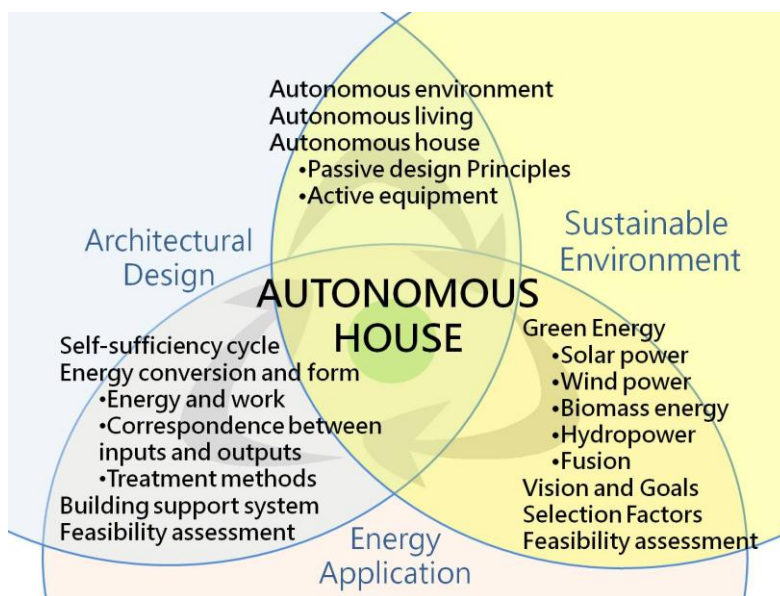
Autonomous environment
Autonomous living
Autonomous house
•Passive design Principles
•Active equipment

Architectural Design

Sustainable Environment

AUTONOMOUS HOUSE

Self-sufficiency cycle
Energy conversion and form
•Energy and work
•Correspondence between inputs and outputs
•Treatment methods
Building support system
Feasibility assessment

Green Energy
•Solar power
•Wind power
•Biomass energy
•Hydropower
•Fusion
Vision and Goals
Selection Factors
Feasibility assessment

Energy Application